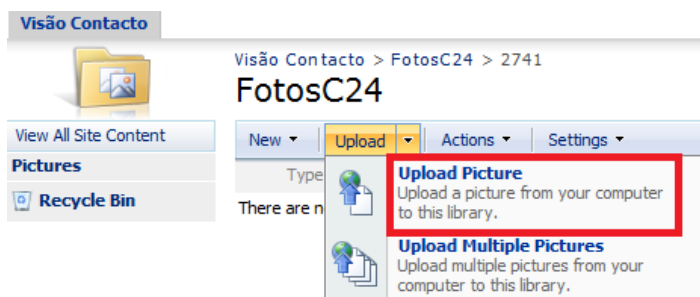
Visão Contacto

Visão Contacto > FotosC24 > 2741

FotosC24

View All Site Content

Pictures

Recycle Bin

New ▾ | Upload ▾ | Actions ▾ | Settings ▾

Type

There are n

Upload Picture
Upload a picture from your computer to this library.

Upload Multiple Pictures
Upload multiple pictures from your computer to this library.